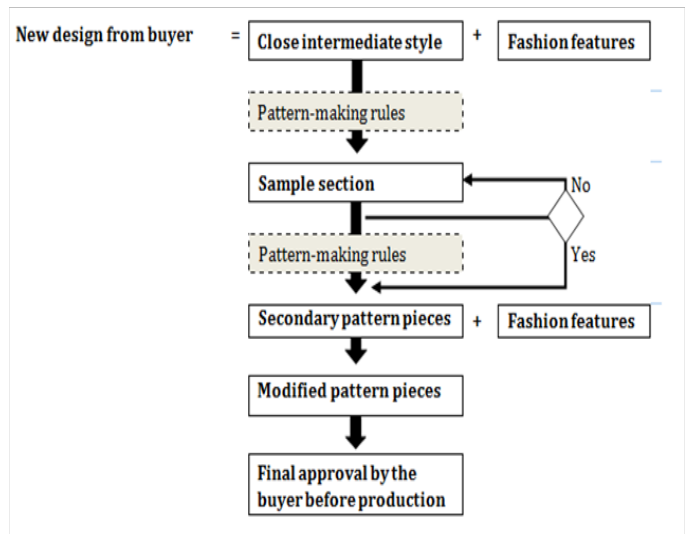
New design from buyer = Close intermediate style + Fashion features

Pattern-making rules

Sample section

No

Yes

Pattern-making rules

Secondary pattern pieces + Fashion features

Modified pattern pieces

Final approval by the buyer before production